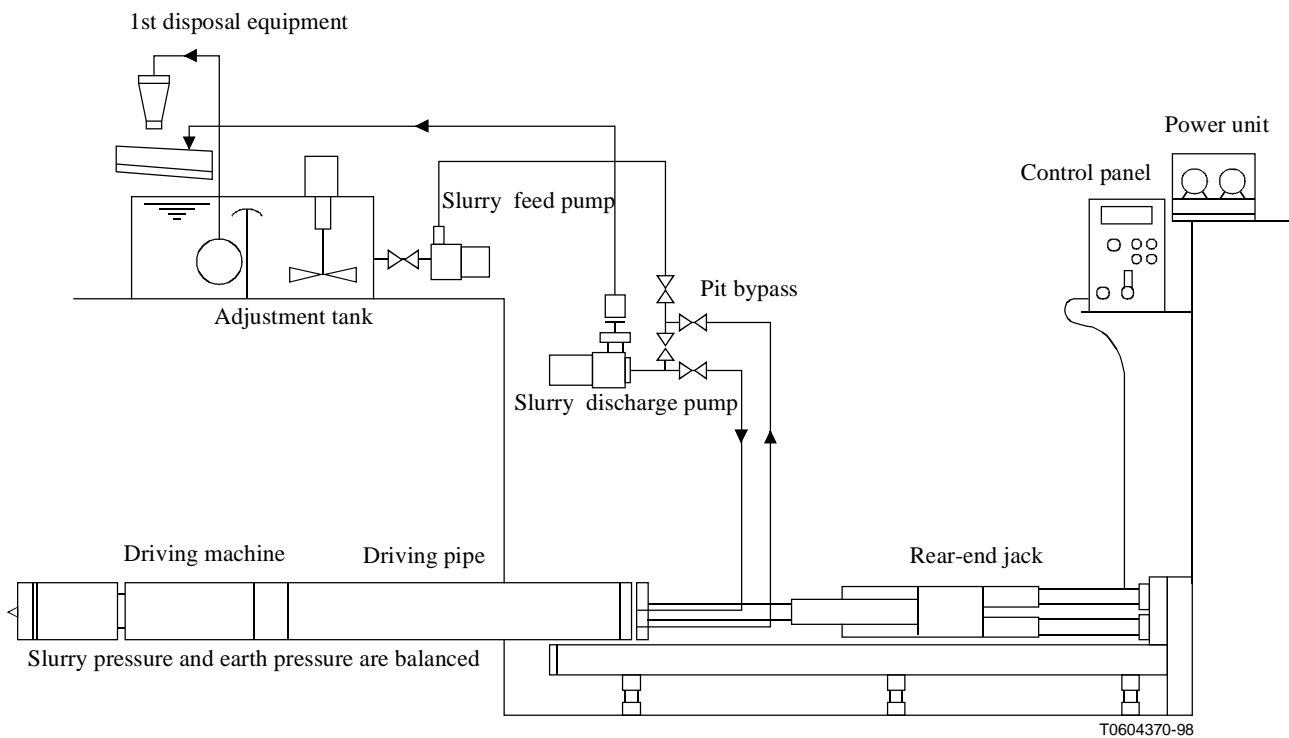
1st disposal equipment

Power unit

Control panel

Slurry feed pump

Pit bypass

Adjustment tank

Slurry discharge pump

Driving machine

Driving pipe

Rear-end jack

Slurry pressure and earth pressure are balanced

T0604370-98